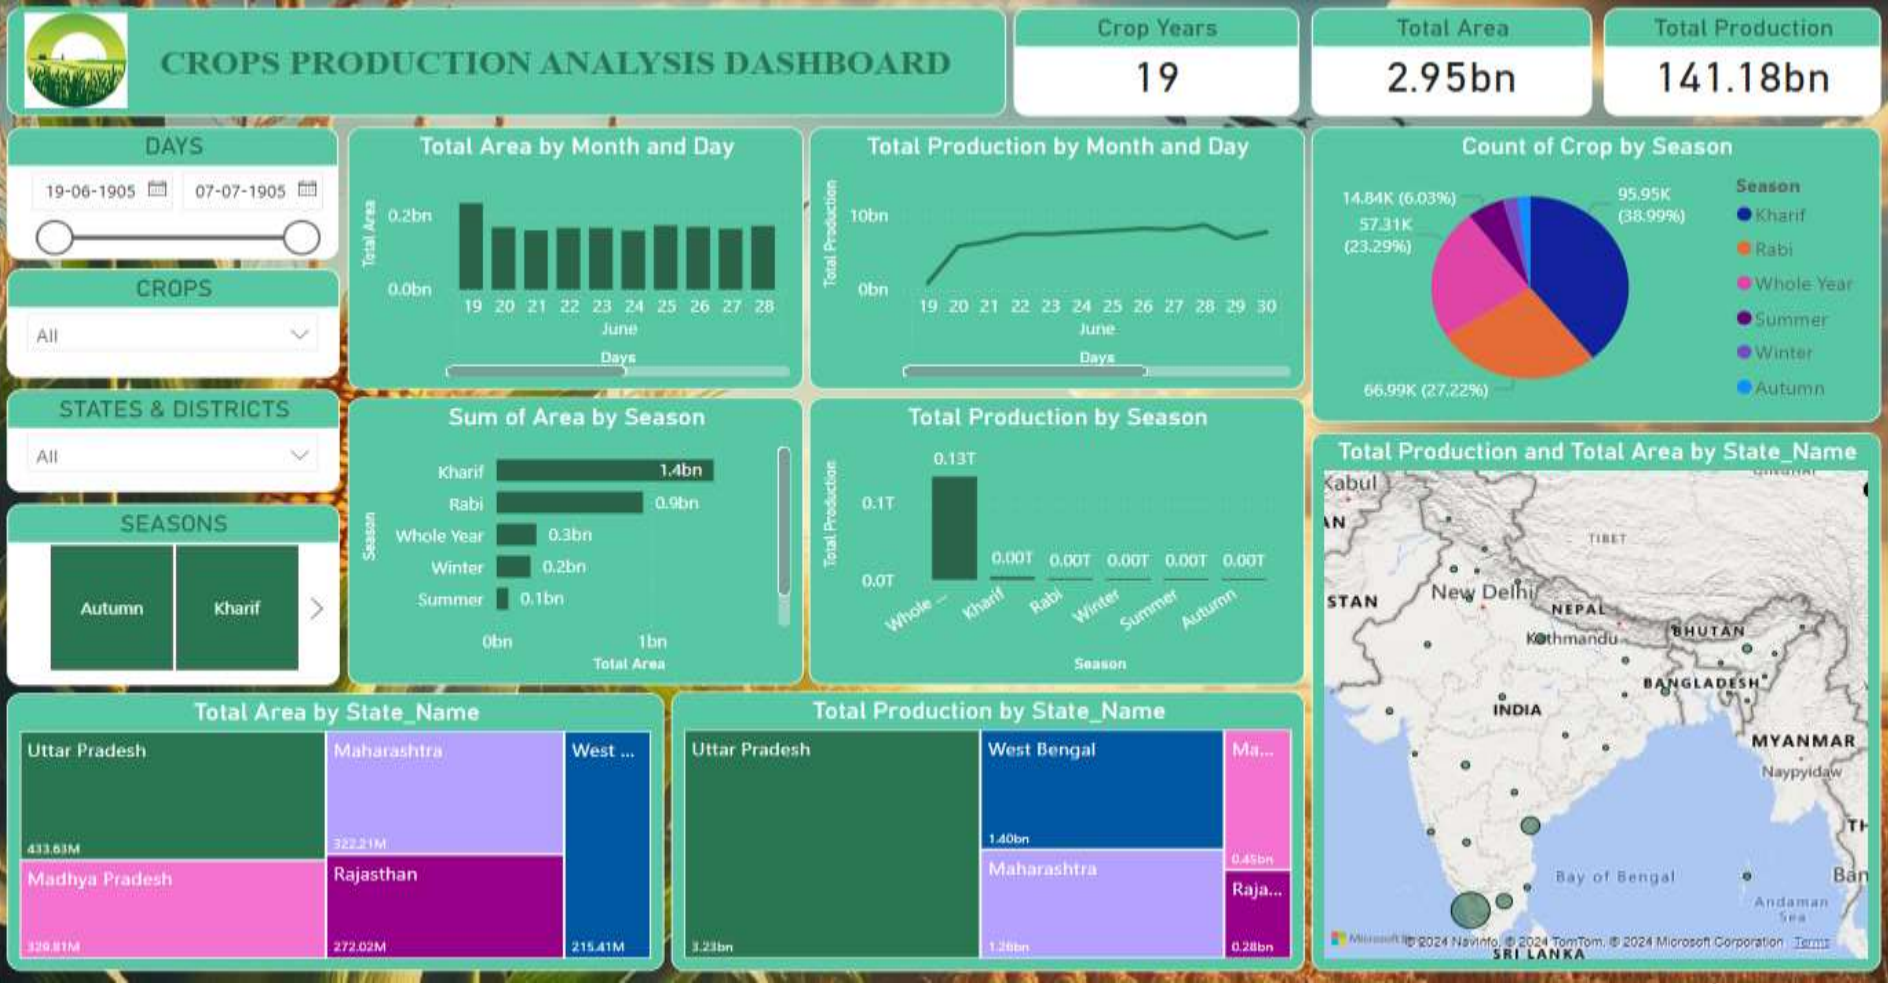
CROPS PRODUCTION ANALYSIS DASHBOARD

Crop Years
19

Total Area
2.95bn

Total Production
141.18bn

DAYS
19-06-1905
07-07-1905

CROPS
All

STATES & DISTRICTS
All

SEASONS
Autumn
Kharif

Total Area by Month and Day
Total Area
0.2bn
0.0bn
19 20 21 22 23 24 25 26 27 28
June
Days

Total Production by Month and Day
Total Production
10bn
0bn
19 20 21 22 23 24 25 26 27 28 29 30
June
Days

Count of Crop by Season
14.84K (6.03%)
57.31K (23.29%)
95.95K (38.99%)
66.99K (27.22%)
Season
Kharif
Rabi
Whole Year
Summer
Winter
Autumn

Sum of Area by Season
Season
Kharif 1.4bn
Rabi 0.9bn
Whole Year 0.3bn
Winter 0.2bn
Summer 0.1bn
0bn 1bn
Total Area

Total Production by Season
Total Production
0.13T
0.1T
0.0T
0.00T 0.00T 0.00T 0.00T 0.00T
Whole ... Kharif Rabi Winter Summer Autumn
Season

Total Production and Total Area by State_Name
Kabul
TIBET
STAN
New Delhi
NEPAL
Kathmandu
BHUTAN
BANGLADESH
INDIA
MYANMAR
Naypyidaw
Bay of Bengal
Andaman Sea
SRI LANKA
Ban
TH
Microsoft Bing © 2024 Navinfo, © 2024 TomTom, © 2024 Microsoft Corporation Terms

Total Area by State_Name
Uttar Pradesh 433.63M
Maharashtra 322.21M
West ... 215.41M
Madhya Pradesh 320.81M
Rajasthan 272.02M

Total Production by State_Name
Uttar Pradesh 3.23bn
West Bengal 1.40bn
Ma... 0.45bn
Maharashtra 1.26bn
Raja... 0.28bn